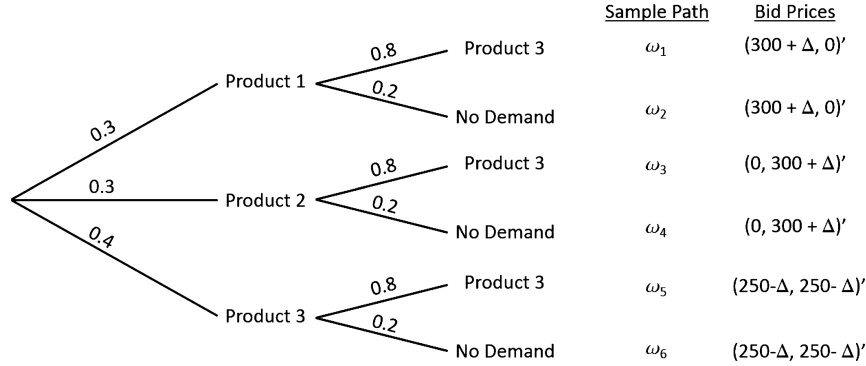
Sample Path

Bid Prices

0.3

0.3

0.4

Product 1

0.8

0.2

Product 3

No Demand

$\omega_1$

$(300 + \Delta, 0)'$

$\omega_2$

$(300 + \Delta, 0)'$

Product 2

0.8

0.2

Product 3

No Demand

$\omega_3$

$(0, 300 + \Delta)'$

$\omega_4$

$(0, 300 + \Delta)'$

Product 3

0.8

0.2

Product 3

No Demand

$\omega_5$

$(250-\Delta, 250- \Delta)'$

$\omega_6$

$(250-\Delta, 250- \Delta)'$